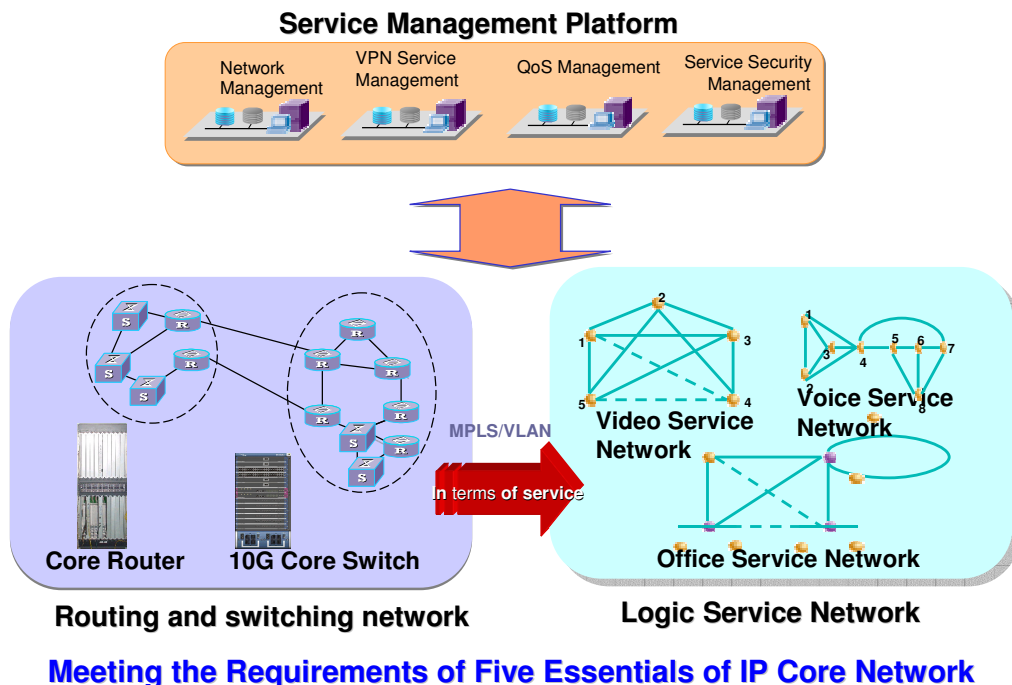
Service Management Platform

Network Management

VPN Service Management

QoS Management

Service Security Management

S R S R S S

R R R R R S R S S

Core Router

10G Core Switch

MPLS/VLAN

In terms of service

2 1 3 5 4

Video Service Network

1 3 2 4 5 6 7 8

Voice Service Network

Office Service Network

Routing and switching network

Logic Service Network

Meeting the Requirements of Five Essentials of IP Core Network